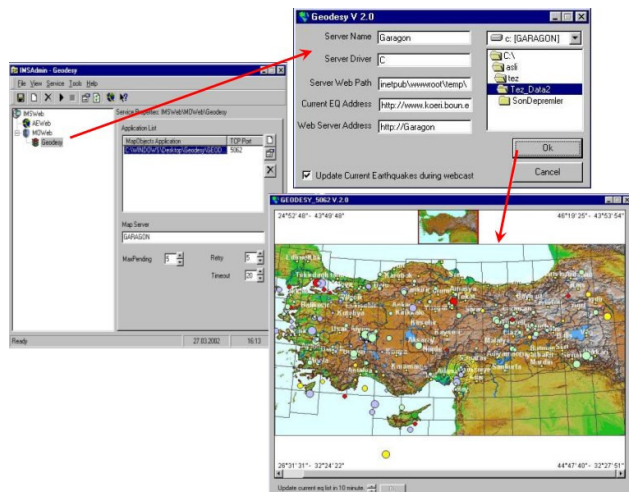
IMSAdmin - Geodesy

File View Service Tools Help

IMSWeb
AEWeb
MOWeb
Geodesy

Service Properties: IMSWeb\MOWeb\Geodesy

Application List

| MapObjects Application | TCP Port |
|---|---|
| C:\WINDOWS\Desktop\Geodesy\GEOD | 5062 |

Map Server
GARAGON

MaxPending 5
Retry 5
Timeout 30

Ready
27.03.2002
16:13

Geodesy V 2.0

Server Name Garagon
Server Driver C
Server Web Path inetpub\wwwroot\temp\
Current EQ Address http://www.koeri.boun.e
Web Server Address http://Garagon

c: [GARAGON]
C:\
asli
tez
Tez_Data2
SonDepremler

Ok
Cancel

Update Current Earthquakes during webcast

GEODESY_5062 V 2.0

24°52'48" - 43°49'48"
46°19'25" - 43°53'54"
26°31'31" - 32°24'22"
44°47'40" - 32°27'51"

Update current eq list in 10 minute.